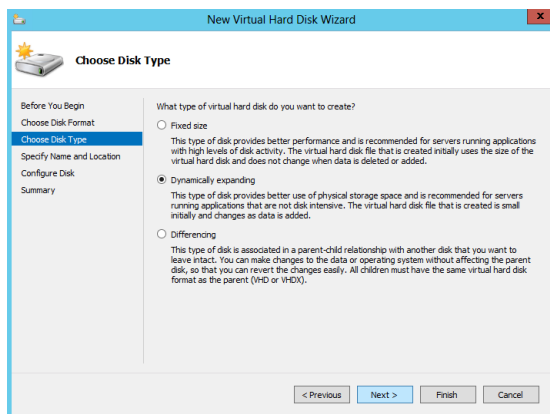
New Virtual Hard Disk Wizard

Choose Disk Type

Before You Begin
Choose Disk Format
Choose Disk Type
Specify Name and Location
Configure Disk
Summary

What type of virtual hard disk do you want to create?

Fixed size

This type of disk provides better performance and is recommended for servers running applications with high levels of disk activity. The virtual hard disk file that is created initially uses the size of the virtual hard disk and does not change when data is deleted or added.

Dynamically expanding

This type of disk provides better use of physical storage space and is recommended for servers running applications that are not disk intensive. The virtual hard disk file that is created is small initially and changes as data is added.

Differencing

This type of disk is associated in a parent-child relationship with another disk that you want to leave intact. You can make changes to the data or operating system without affecting the parent disk, so that you can revert the changes easily. All children must have the same virtual hard disk format as the parent (VHD or VHDX).

< Previous
Next >
Finish
Cancel